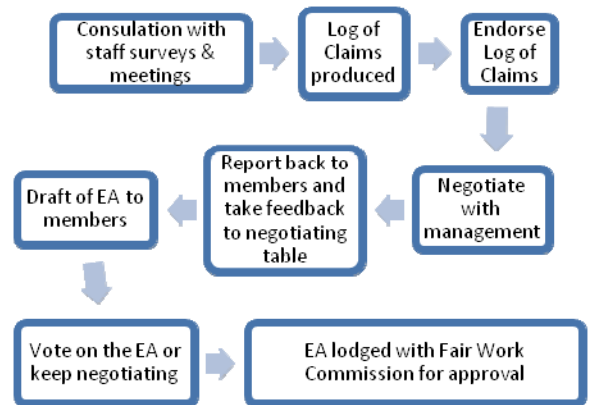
Consulation with staff surveys & meetings

Log of Claims produced

Endorse Log of Claims

Negotiate with management

Report back to members and take feedback to negotiating table

Draft of EA to members

Vote on the EA or keep negotiating

EA lodged with Fair Work Commission for approval